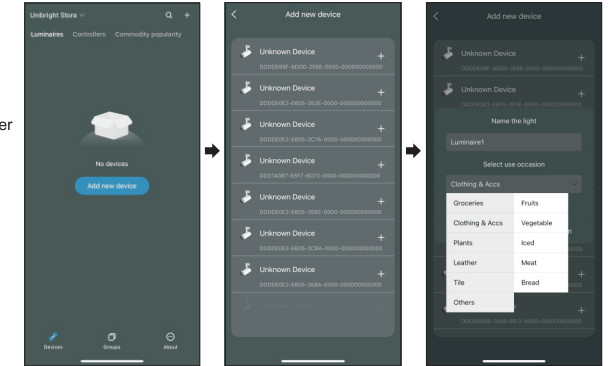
er

Unibright Store

Luminaires Controllers Commodity popularity

No devices

Add new device

Devices Groups About

Add new device

Unknown Device
DDDDE69F-6DD0-2E6E-0000-000000000000

Unknown Device
DDDDE0E3-E605-363E-0000-000000000000

Unknown Device
DDDDE0E3-E605-2C76-0000-000000000000

Unknown Device
DDD1A067-65F7-6D72-0000-000000000000

Unknown Device
DDDDE0E3-E605-2E6D-0000-000000000000

Unknown Device
DDDDE0E3-E605-2CBA-0000-000000000000

Unknown Device
DDDDE0E3-E605-358A-0000-000000000000

Add new device

Unknown Device
DDDDE69F-6DD0-2E6E-0000-000000000000

Unknown Device
DDDDE0E3-E605-363E-0000-000000000000

Name the light

Luminaire1

Select use occasion

Clothing & Accs

| Groceries | Fruits |
|---|---|
| Clothing & Accs | Vegetable |
| Plants | Iced |
| Leather | Meat |
| Tile | Bread |
| Others | |